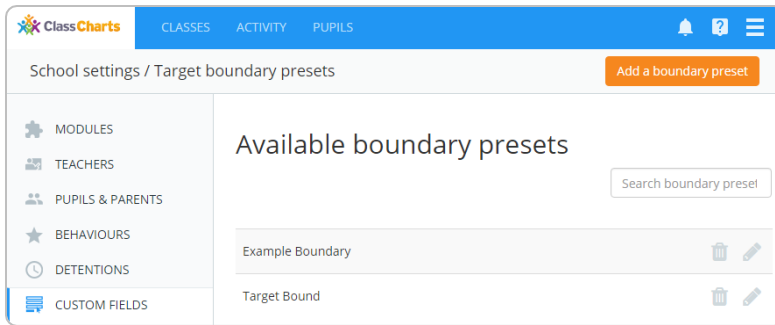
ClassCharts CLASSES ACTIVITY PUPILS

School settings / Target boundary presets

Add a boundary preset

MODULES
TEACHERS
PUPILS & PARENTS
BEHAVIOURS
DETENTIONS
CUSTOM FIELDS

Available boundary presets

Search boundary preset

Example Boundary

Target Bound